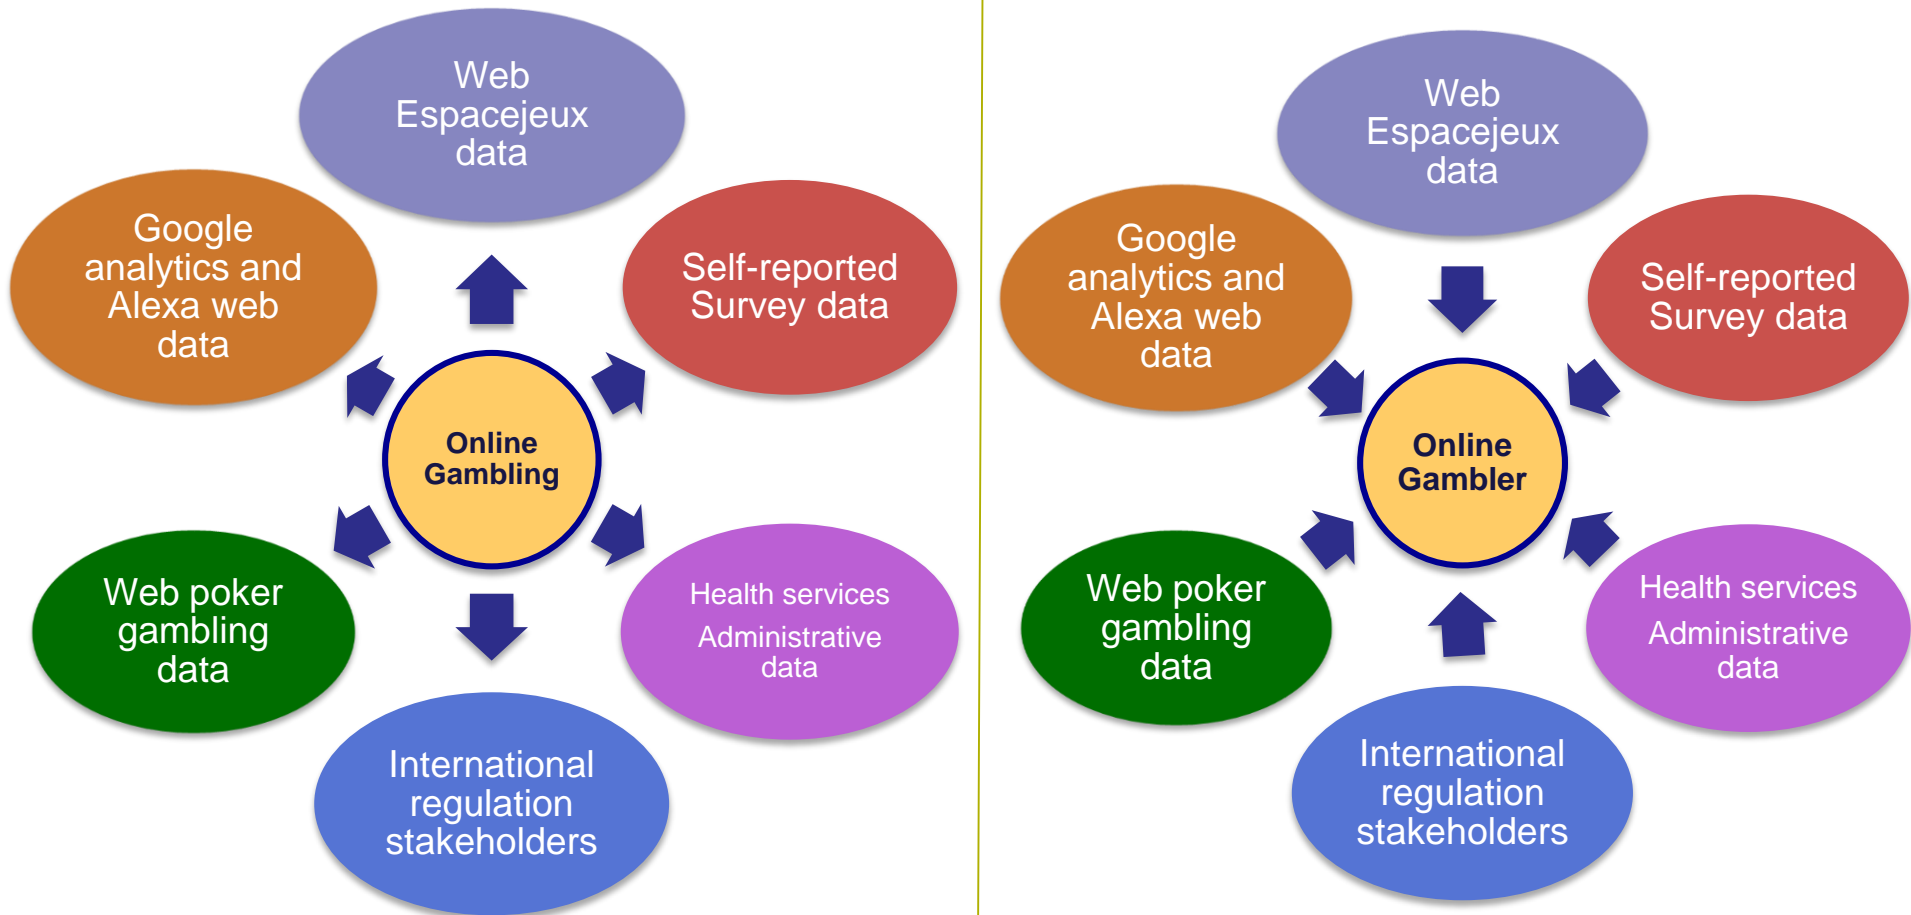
Web Espacejeux data

Google analytics and Alexa web data

Self-reported Survey data

Online Gambling

Web poker gambling data

Health services Administrative data

International regulation stakeholders

Web Espacejeux data

Google analytics and Alexa web data

Self-reported Survey data

Online Gambler

Web poker gambling data

Health services Administrative data

International regulation stakeholders